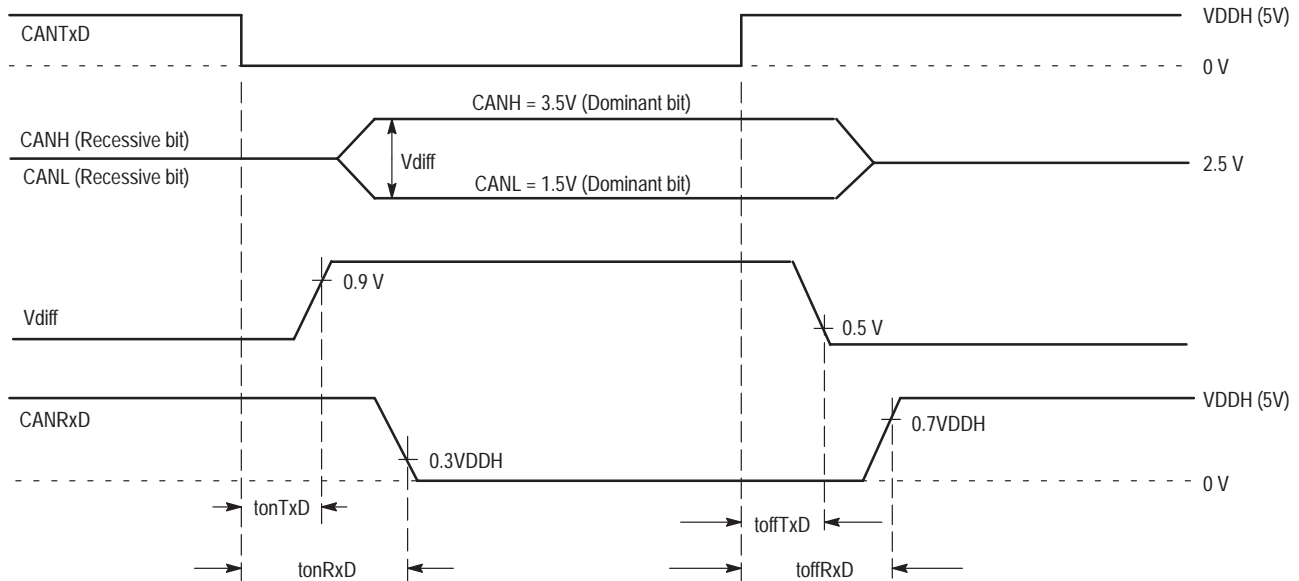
CANTxD

VDDH (5V)

0 V

CANH = 3.5V (Dominant bit)

CANH (Recessive bit)

Vdiff

2.5 V

CANL (Recessive bit)

CANL = 1.5V (Dominant bit)

0.9 V

Vdiff

0.5 V

CANRxD

VDDH (5V)

0.7VDDH

0.3VDDH

0 V

tonTxD

toffTxD

tonRxD

toffRxD